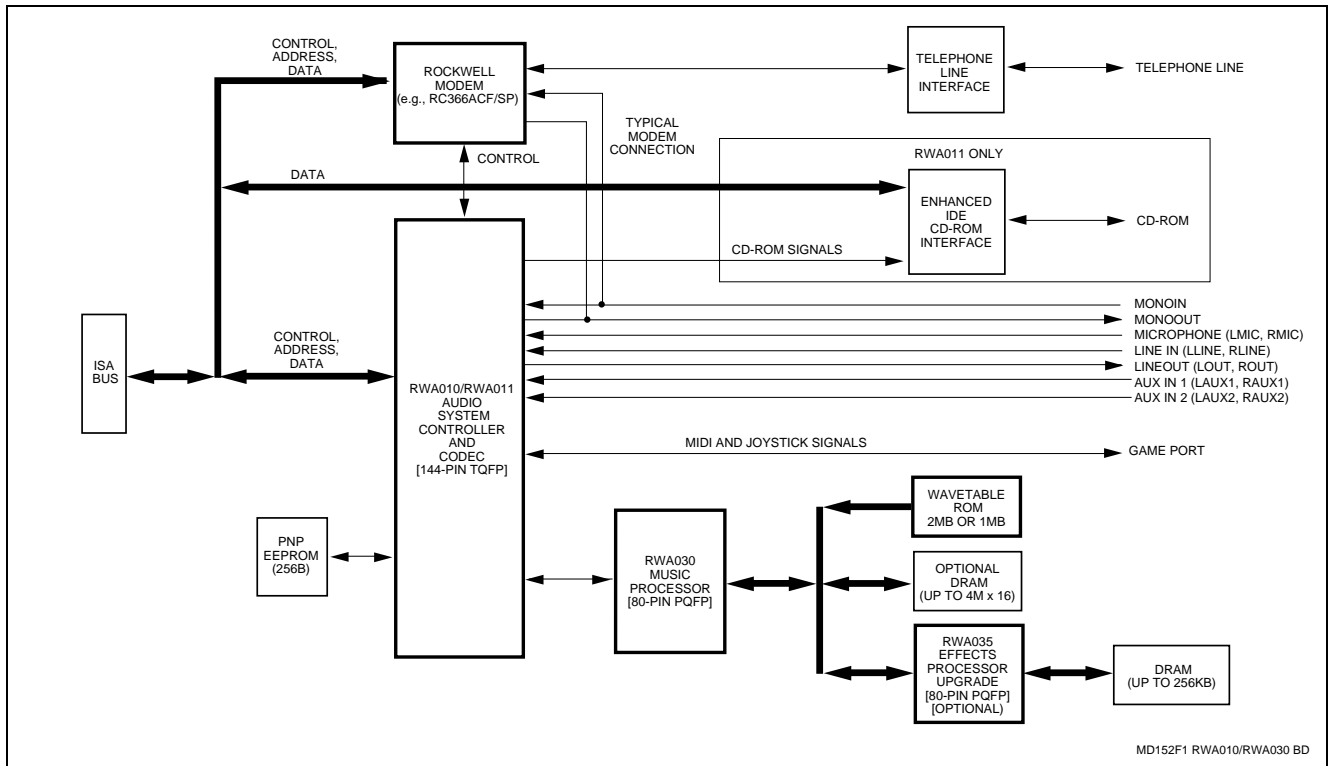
CONTROL, ADDRESS, DATA

ROCKWELL MODEM (e.g., RC366ACF/SP)

TELEPHONE LINE INTERFACE

TELEPHONE LINE

TYPICAL MODEM CONNECTION

CONTROL

RWA011 ONLY

DATA

ENHANCED IDE CD-ROM INTERFACE

CD-ROM

CD-ROM SIGNALS

MONOIN
MONOOUT
MICROPHONE (LMIC, RMIC)
LINE IN (LLINE, RLINE)
LINEOUT (LOUT, ROUT)
AUX IN 1 (LAUX1, RAUX1)
AUX IN 2 (LAUX2, RAUX2)

ISA BUS

CONTROL, ADDRESS, DATA

RWA010/RWA011 AUDIO SYSTEM CONTROLLER AND CODEC [144-PIN TQFP]

MIDI AND JOYSTICK SIGNALS

GAME PORT

PNP EEPROM (256B)

RWA030 MUSIC PROCESSOR [80-PIN PQFP]

WAVETABLE ROM 2MB OR 1MB

OPTIONAL DRAM (UP TO 4M x 16)

RWA035 EFFECTS PROCESSOR UPGRADE [80-PIN PQFP] [OPTIONAL]

DRAM (UP TO 256KB)

MD152F1 RWA010/RWA030 BD